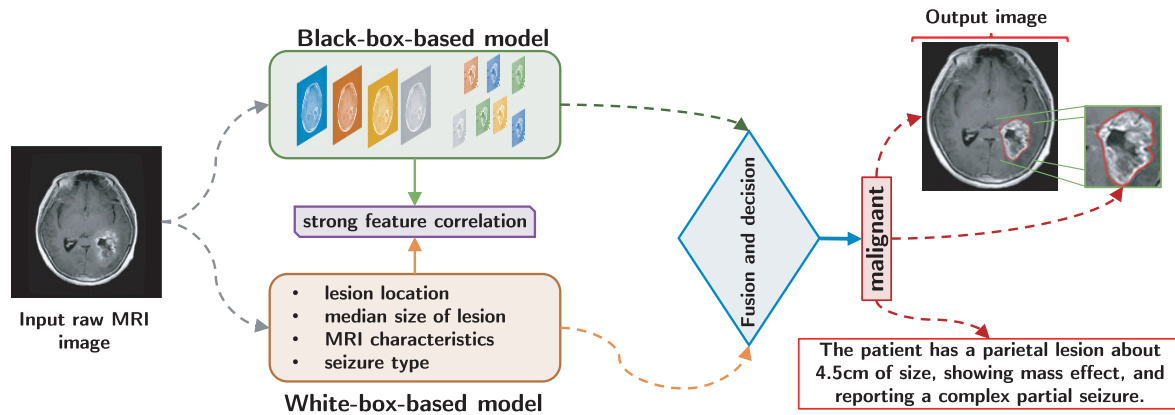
Output image

Black-box-based model

Input raw MRI image

strong feature correlation

Fusion and decision

malignant

- lesion location
- median size of lesion
- MRI characteristics
- seizure type

White-box-based model

The patient has a parietal lesion about 4.5cm of size, showing mass effect, and reporting a complex partial seizure.